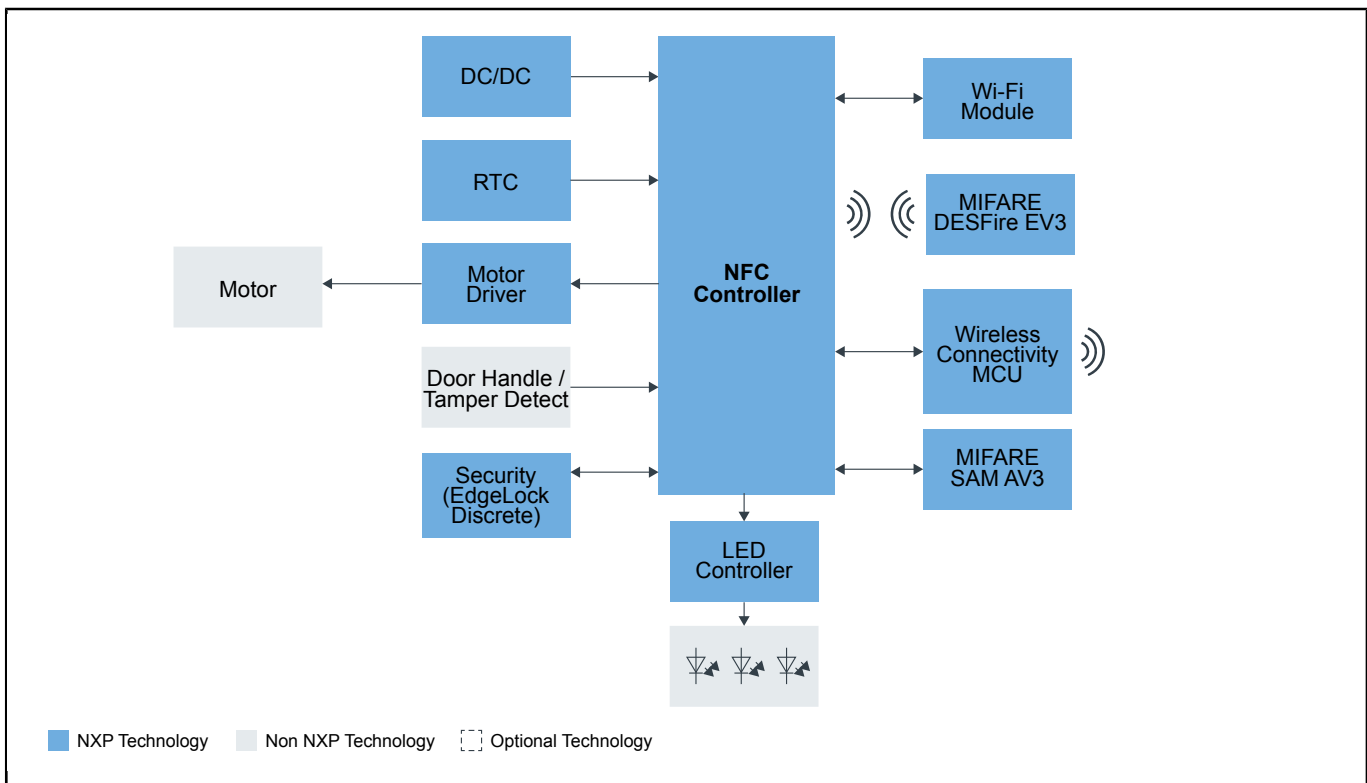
DC/DC

RTC

Motor

Motor Driver

Door Handle / Tamper Detect

Security (EdgeLock Discrete)

NFC Controller

LED Controller

Wi-Fi Module

MIFARE DESFire EV3

Wireless Connectivity MCU

MIFARE SAM AV3

NXP Technology Non NXP Technology Optional Technology